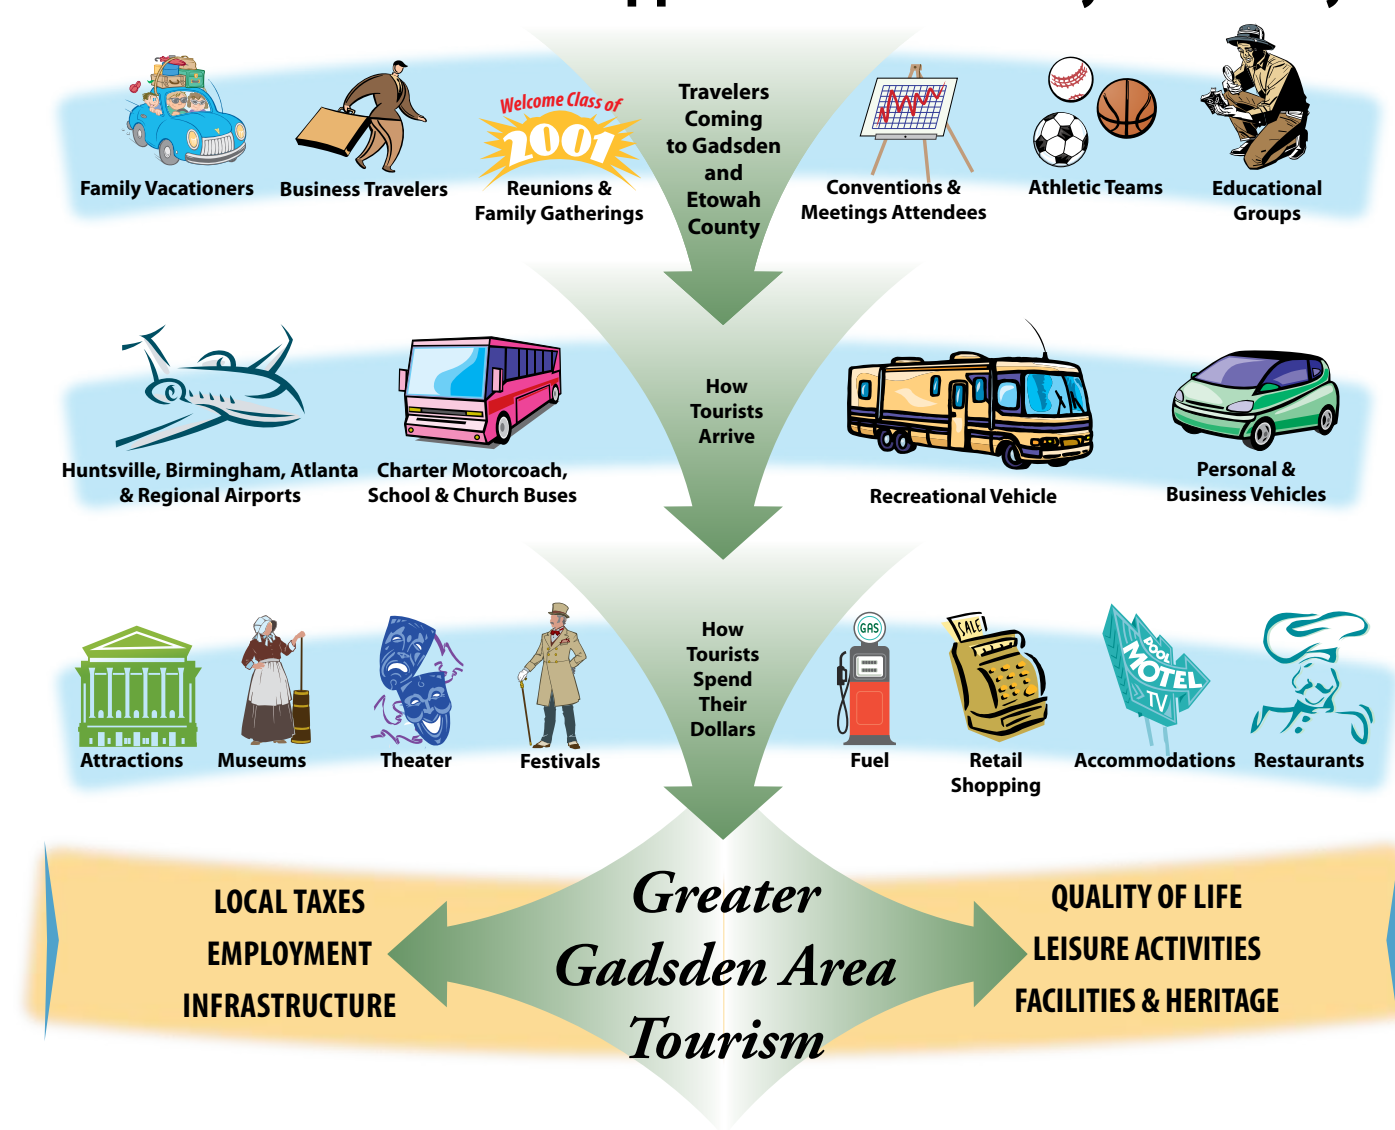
Family Vacationers

Business Travelers

Welcome Class of 2001

Reunions & Family Gatherings

Travelers Coming to Gadsden and Etowah County

Conventions & Meetings Attendees

Athletic Teams

Educational Groups

Huntsville, Birmingham, Atlanta & Regional Airports

Charter Motorcoach, School & Church Buses

How Tourists Arrive

Recreational Vehicle

Personal & Business Vehicles

Attractions

Museums

Theater

Festivals

How Tourists Spend Their Dollars

GAS

Fuel

SALE

Retail Shopping

POOL MOTEL TV

Accommodations

Restaurants

LOCAL TAXES

EMPLOYMENT

INFRASTRUCTURE

Greater Gadsden Area Tourism

QUALITY OF LIFE

LEISURE ACTIVITIES

FACILITIES & HERITAGE